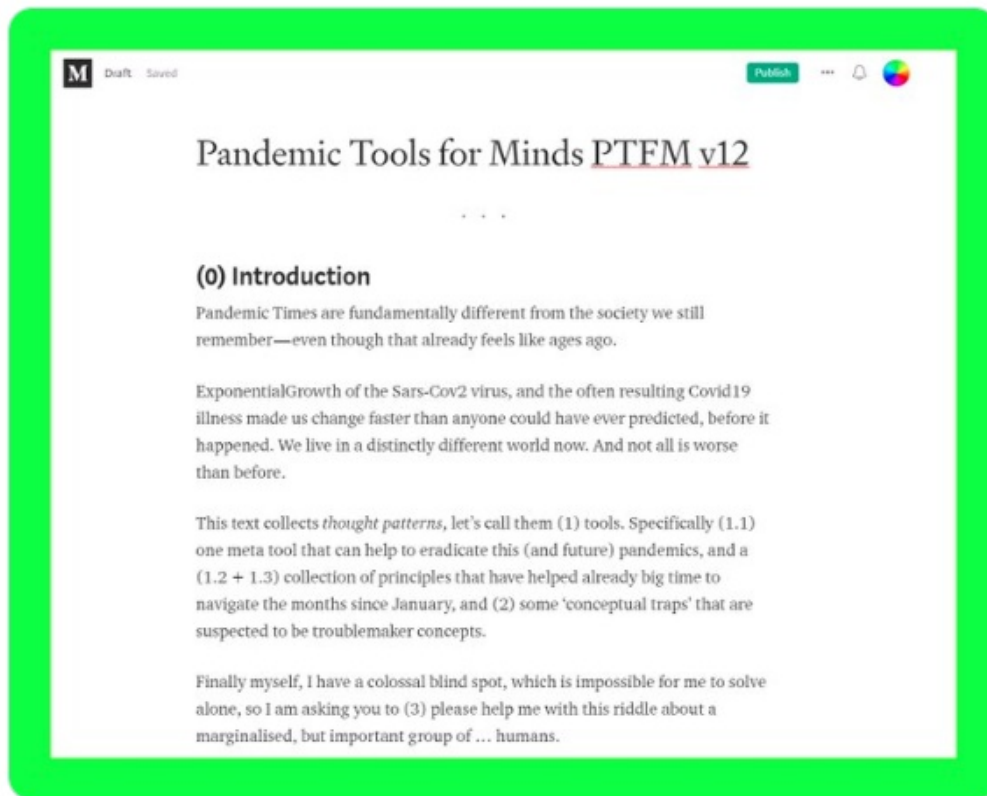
M Draft Saved

Publish ···

Pandemic Tools for Minds PTFM v12

. . .

(0) Introduction

Pandemic Times are fundamentally different from the society we still remember—even though that already feels like ages ago.

ExponentialGrowth of the Sars-Cov2 virus, and the often resulting Covid19 illness made us change faster than anyone could have ever predicted, before it happened. We live in a distinctly different world now. And not all is worse than before.

This text collects *thought patterns*, let's call them (1) tools. Specifically (1.1) one meta tool that can help to eradicate this (and future) pandemics, and a (1.2 + 1.3) collection of principles that have helped already big time to navigate the months since January, and (2) some 'conceptual traps' that are suspected to be troublemaker concepts.

Finally myself, I have a colossal blind spot, which is impossible for me to solve alone, so I am asking you to (3) please help me with this riddle about a marginalised, but important group of … humans.